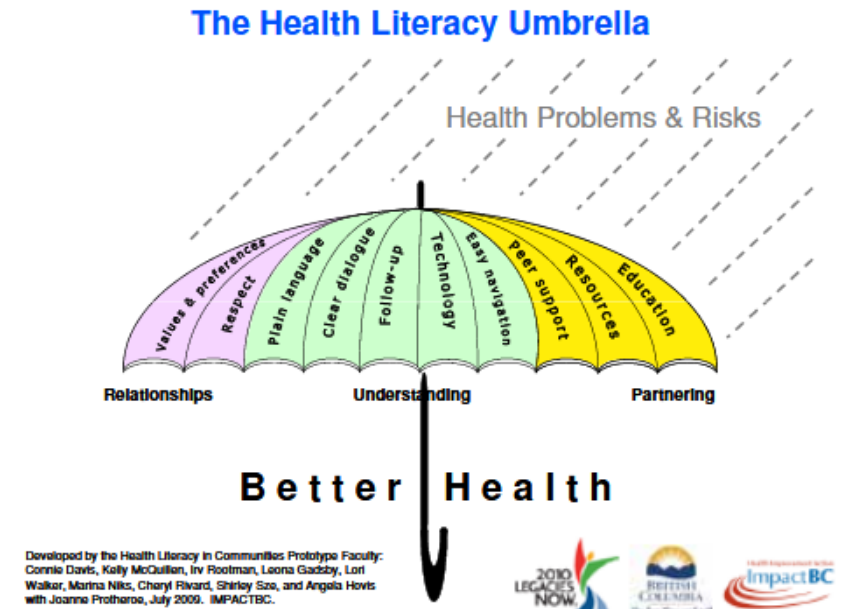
The Health Literacy Umbrella

Health Problems & Risks

Values & preferences
Respect
Plain language
Clear dialogue
Follow-up
Technology
Easy navigation
Peer support
Resources
Education

Relationships
Understanding
Partnering

Better Health

Developed by the Health Literacy in Communities Prototype Faculty: Connie Davis, Kelly McQuillen, Irv Rootman, Leona Gadsby, Lori Walker, Marina Niks, Cheryl Rivard, Shirley Sze, and Angela Hovis with Joanne Protheroe, July 2009. IMPACTBC.

2010 LEGACIES NOW

BRITISH COLUMBIA

Health Improvement Action
ImpactBC